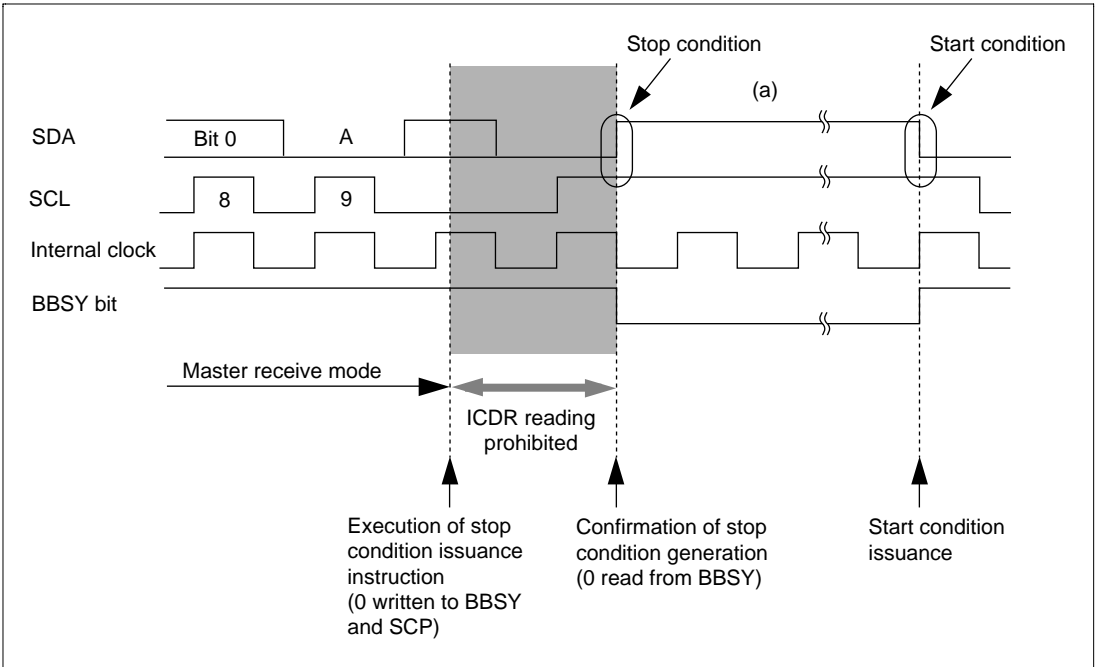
Stop condition

Start condition

(a)

SDA

Bit 0

A

SCL

8

9

Internal clock

BBSY bit

Master receive mode

ICDR reading prohibited

Execution of stop condition issuance instruction (0 written to BBSY and SCP)

Confirmation of stop condition generation (0 read from BBSY)

Start condition issuance